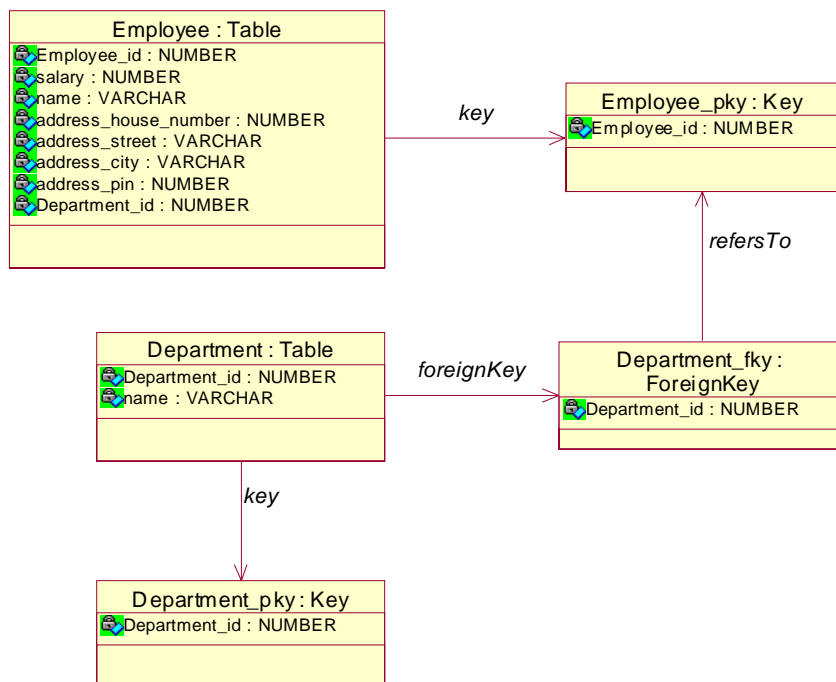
Employee : Table
Employee_id : NUMBER
salary : NUMBER
name : VARCHAR
address_house_number : NUMBER
address_street : VARCHAR
address_city : VARCHAR
address_pin : NUMBER
Department_id : NUMBER

key

Employee_pky : Key
Employee_id : NUMBER

refersTo

Department : Table
Department_id : NUMBER
name : VARCHAR

foreignKey

Department_fky : ForeignKey
Department_id : NUMBER

key

Department_pky : Key
Department_id : NUMBER